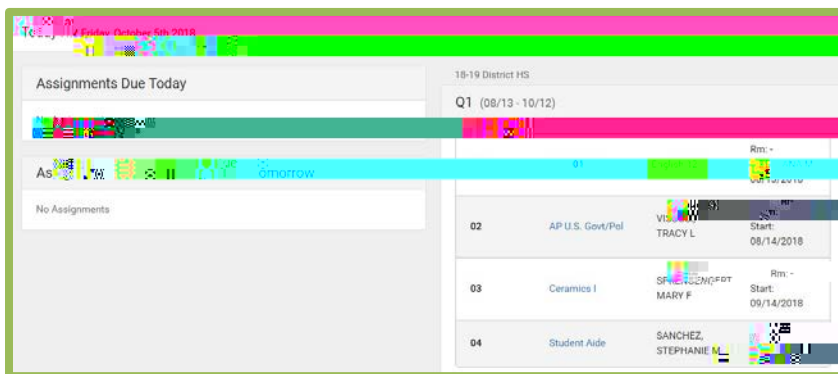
Today | Friday, October 5th 2018

Assignments Due Today

As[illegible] omorrow

No Assignments

18-19 District HS

Q1 (08/13 - 10/12)

| | | | |
|---|---|---|---|
| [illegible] | 01 | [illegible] | Rm: - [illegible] 08/13/2018 |
| 02 | AP U.S. Govt/Pol | VIS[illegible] TRACY L | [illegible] Start: 08/14/2018 |
| 03 | Ceramics I | SP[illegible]ENGERT MARY F | Rm: - Start: 09/14/2018 |
| 04 | Student Aide | SANCHEZ, STEPHANIE M | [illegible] |